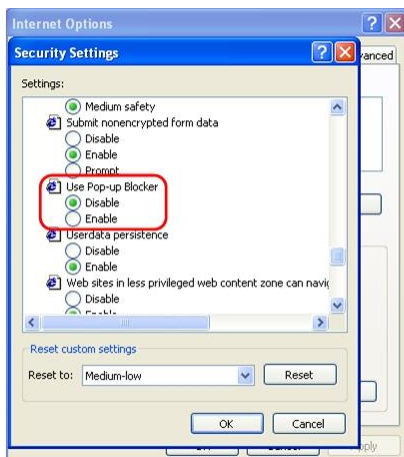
Internet Options

Security Settings

vanced

Settings:

Medium safety

Submit nonencrypted form data

Disable

Enable

Prompt

Use Pop-up Blocker

Disable

Enable

Userdata persistence

Disable

Enable

Web sites in less privileged web content zone can navig

Disable

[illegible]

Reset custom settings

Reset to: Medium-low

Reset

OK

Cancel

pply